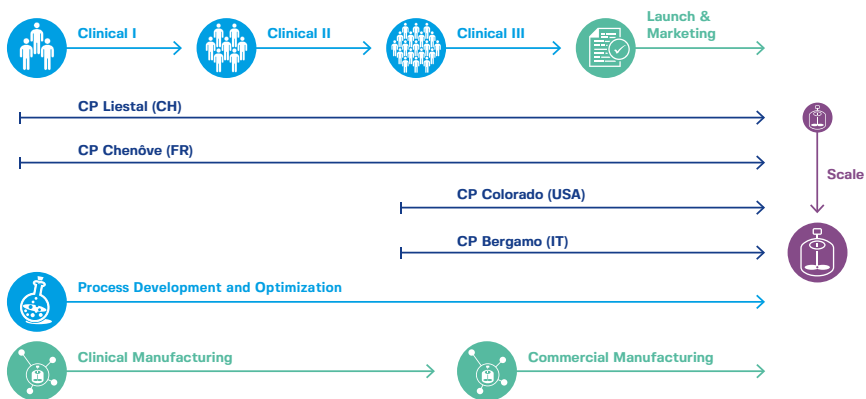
Clinical I

Clinical II

Clinical III

Launch & Marketing

CP Liestal (CH)

CP Chenôve (FR)

CP Colorado (USA)

CP Bergamo (IT)

Scale

Process Development and Optimization

Clinical Manufacturing

Commercial Manufacturing